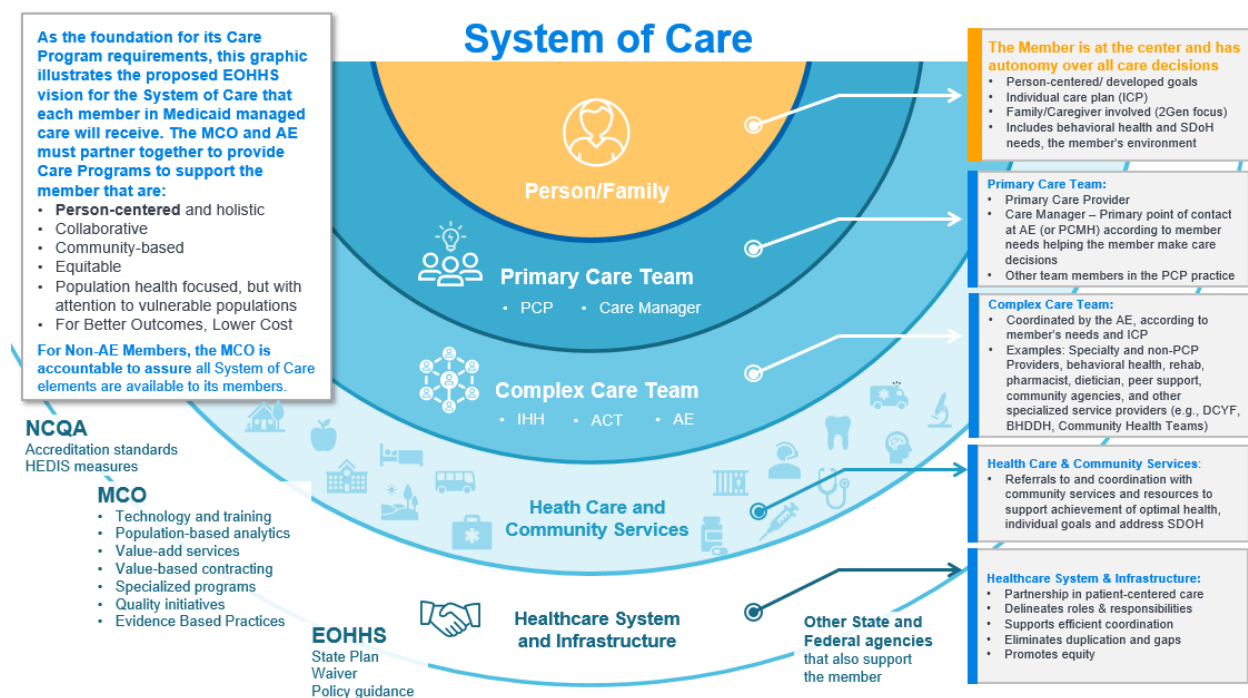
System of Care

As the foundation for its Care Program requirements, this graphic illustrates the proposed EOHHS vision for the System of Care that each member in Medicaid managed care will receive. The MCO and AE must partner together to provide Care Programs to support the member that are:
- Person-centered and holistic
- Collaborative
- Community-based
- Equitable
- Population health focused, but with attention to vulnerable populations
- For Better Outcomes, Lower Cost

For Non-AE Members, the MCO is accountable to assure all System of Care elements are available to its members.

NCQA
Accreditation standards
HEDIS measures

MCO
- Technology and training
- Population-based analytics
- Value-add services
- Value-based contracting
- Specialized programs
- Quality initiatives
- Evidence Based Practices

EOHHS
State Plan
Waiver
Policy guidance

Person/Family

Primary Care Team
• PCP • Care Manager

Complex Care Team
• IHH • ACT • AE

Heath Care and Community Services

Healthcare System and Infrastructure

Other State and Federal agencies that also support the member

The Member is at the center and has autonomy over all care decisions
- Person-centered/ developed goals
- Individual care plan (ICP)
- Family/Caregiver involved (2Gen focus)
- Includes behavioral health and SDoH needs, the member's environment

Primary Care Team:
- Primary Care Provider
- Care Manager – Primary point of contact at AE (or PCMH) according to member needs helping the member make care decisions
- Other team members in the PCP practice

Complex Care Team:
- Coordinated by the AE, according to member's needs and ICP
- Examples: Specialty and non-PCP Providers, behavioral health, rehab, pharmacist, dietician, peer support, community agencies, and other specialized service providers (e.g., DCYF, BHDDH, Community Health Teams)

Health Care & Community Services:
- Referrals to and coordination with community services and resources to support achievement of optimal health, individual goals and address SDOH

Healthcare System & Infrastructure:
- Partnership in patient-centered care
- Delineates roles & responsibilities
- Supports efficient coordination
- Eliminates duplication and gaps
- Promotes equity